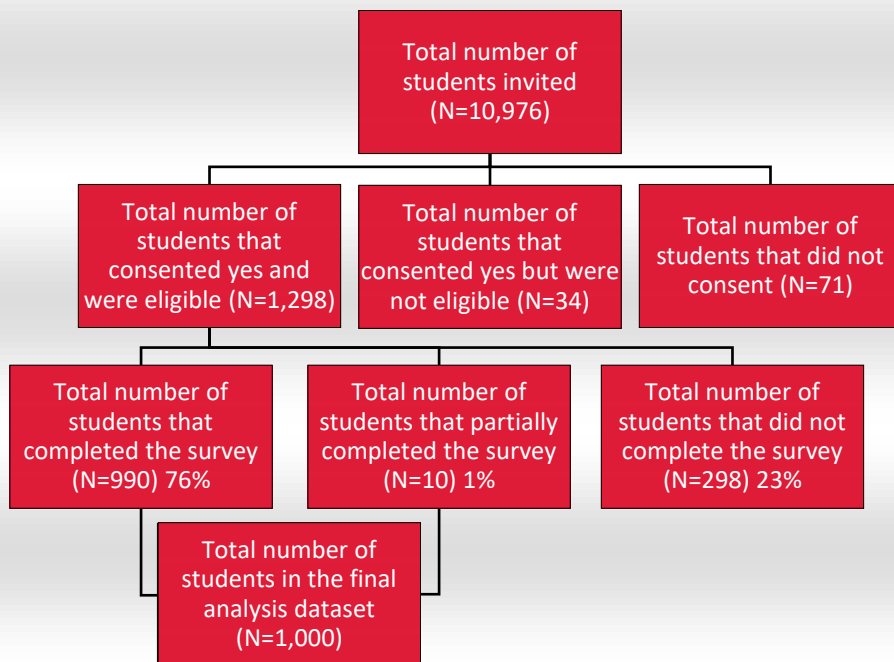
Total number of students invited (N=10,976)

Total number of students that consented yes and were eligible (N=1,298)

Total number of students that consented yes but were not eligible (N=34)

Total number of students that did not consent (N=71)

Total number of students that completed the survey (N=990) 76%

Total number of students that partially completed the survey (N=10) 1%

Total number of students that did not complete the survey (N=298) 23%

Total number of students in the final analysis dataset (N=1,000)